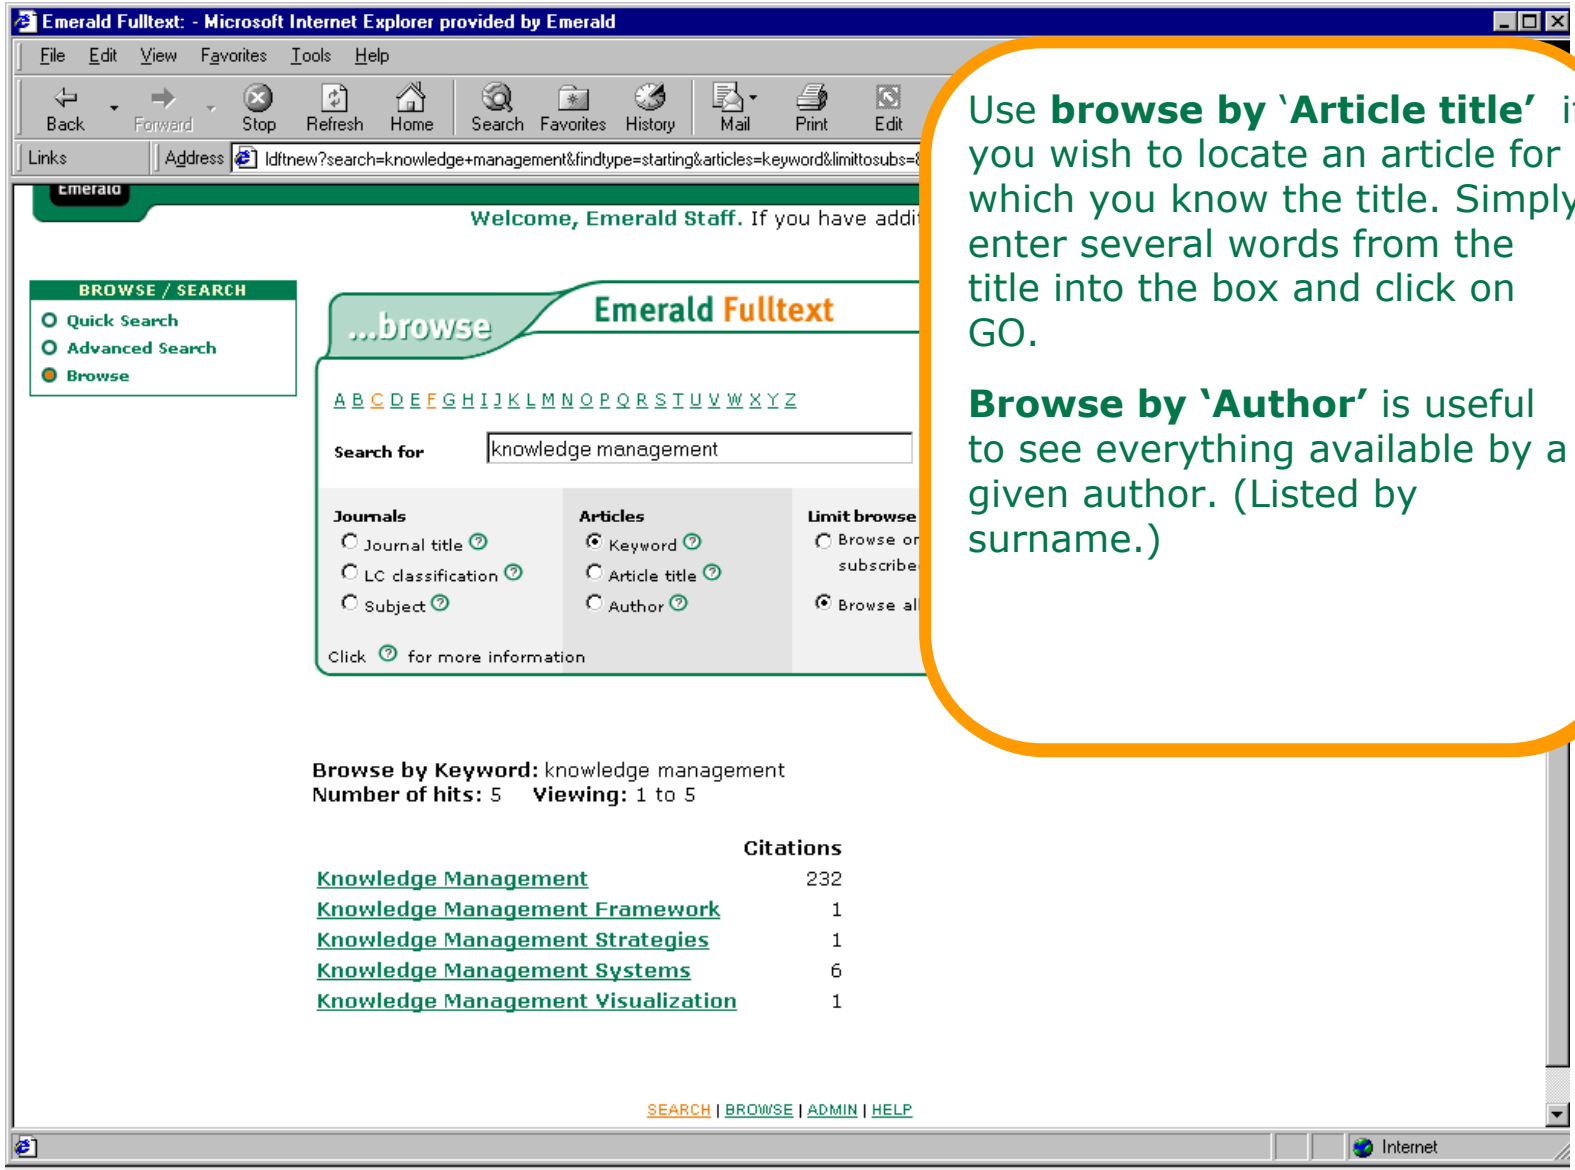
Emerald Fulltext: - Microsoft Internet Explorer provided by Emerald

File Edit View Favorites Tools Help

Back Forward Stop Refresh Home Search Favorites History Mail Print Edit

Links Address ldftnew?search=knowledge+management&findtype=starting&articles=keyword&limittosubs=

Emerald

Welcome, Emerald Staff. If you have addi

BROWSE / SEARCH
Quick Search
Advanced Search
Browse

...browse Emerald Fulltext

A B C D E F G H I J K L M N O P Q R S T U V W X Y Z

Search for knowledge management

| Journals | Articles | Limit browse |
|---|---|---|
| Journal title | Keyword | Browse or subscribe |
| LC classification | Article title | |
| Subject | Author | Browse all |

Click for more information

Use **browse by 'Article title'** if you wish to locate an article for which you know the title. Simply enter several words from the title into the box and click on GO.

**Browse by 'Author'** is useful to see everything available by a given author. (Listed by surname.)

Browse by Keyword: knowledge management
Number of hits: 5 Viewing: 1 to 5

| | Citations |
|---|---|
| Knowledge Management | 232 |
| Knowledge Management Framework | 1 |
| Knowledge Management Strategies | 1 |
| Knowledge Management Systems | 6 |
| Knowledge Management Visualization | 1 |

SEARCH | BROWSE | ADMIN | HELP

Internet